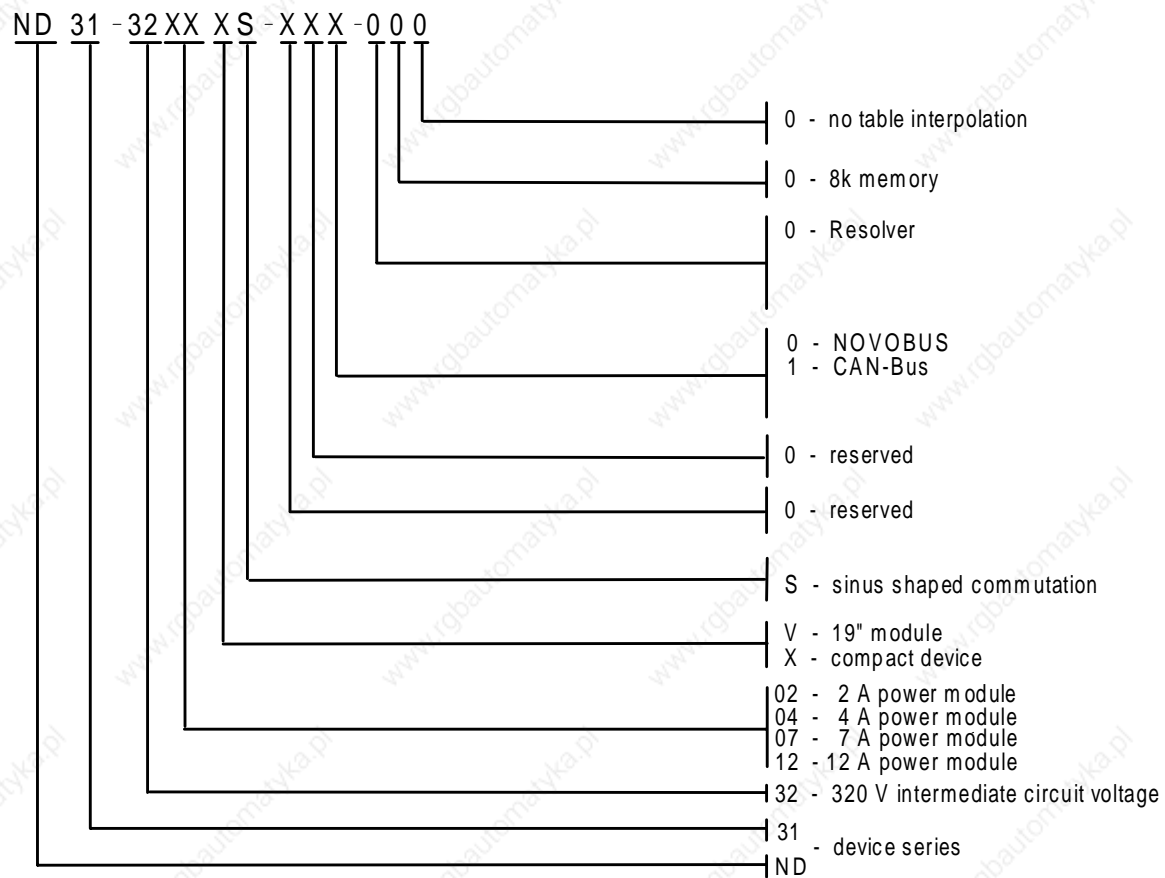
ND 31 - 32 XX X S - X X X - 0 0 0

0 - no table interpolation

0 - 8k memory

0 - Resolver

0 - NOVOBUS
1 - CAN-Bus

0 - reserved

0 - reserved

S - sinus shaped commutation

V - 19" module
X - compact device

02 - 2 A power module
04 - 4 A power module
07 - 7 A power module
12 - 12 A power module

32 - 320 V intermediate circuit voltage

31
ND - device series

www.rgbautomatyka.pl